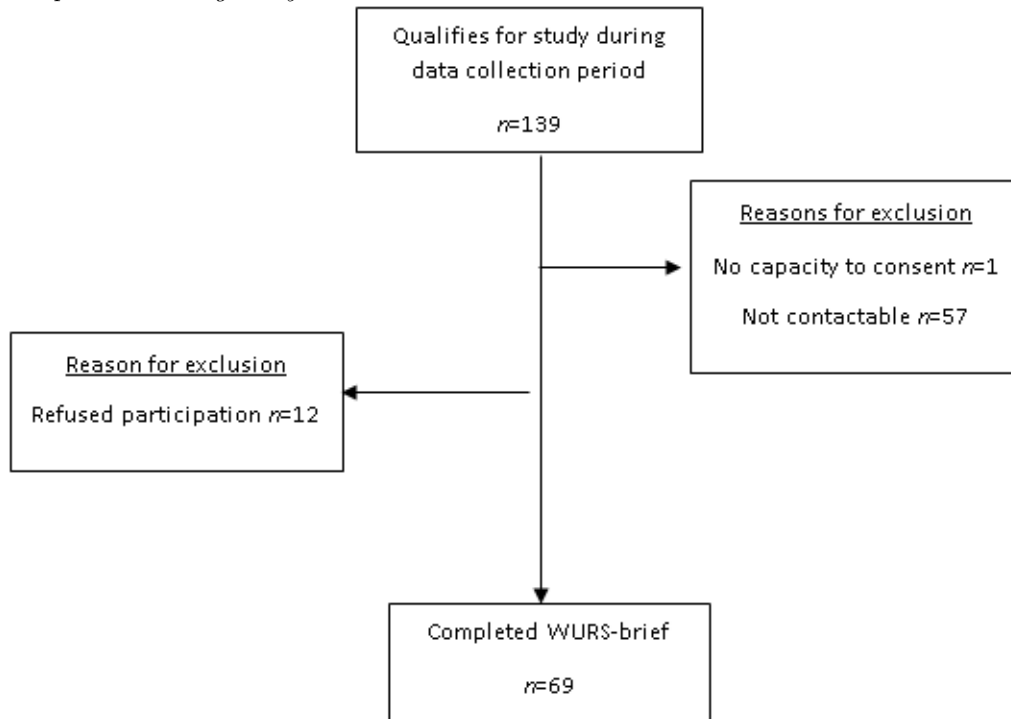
Qualifies for study during data collection period

$n$=139

Reasons for exclusion

No capacity to consent $n$=1

Not contactable $n$=57

Reason for exclusion

Refused participation $n$=12

Completed WURS-brief

$n$=69